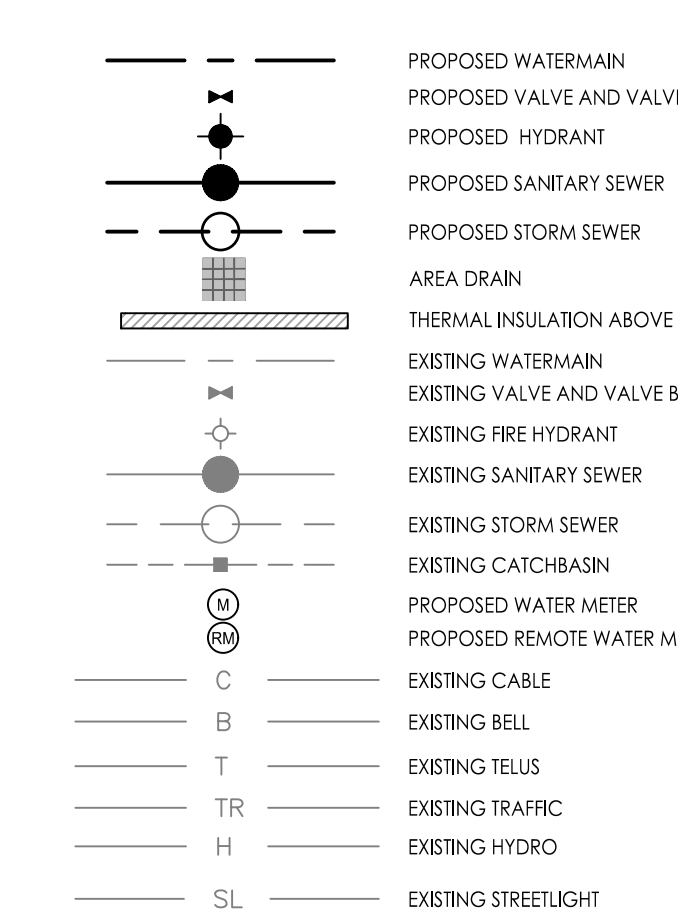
PROPOSED WATERMAIN
PROPOSED VALVE AND VALV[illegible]
PROPOSED HYDRANT
PROPOSED SANITARY SEWER
PROPOSED STORM SEWER
AREA DRAIN
THERMAL INSULATION ABOVE
EXISTING WATERMAIN
EXISTING VALVE AND VALVE B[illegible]
EXISTING FIRE HYDRANT
EXISTING SANITARY SEWER
EXISTING STORM SEWER
EXISTING CATCHBASIN
M PROPOSED WATER METER
RM PROPOSED REMOTE WATER M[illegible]
C EXISTING CABLE
B EXISTING BELL
T EXISTING TELUS
TR EXISTING TRAFFIC
H EXISTING HYDRO
SL EXISTING STREETLIGHT